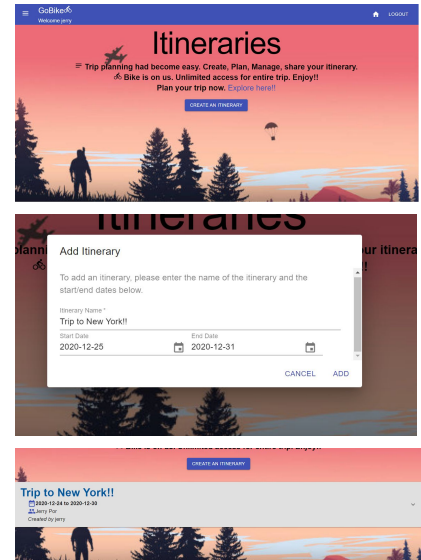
GoBike
Welcome jerry
LOGOUT

Itineraries

Trip planning had become easy. Create, Plan, Manage, share your itinerary.
Bike is on us. Unlimited access for entire trip. Enjoy!!
Plan your trip now. Explore here!!

CREATE AN ITINERARY

Itineraries
planni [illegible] your itinerary.

Add Itinerary

To add an itinerary, please enter the name of the itinerary and the start/end dates below.

Itinerary Name *
Trip to New York!!

Start Date
2020-12-25

End Date
2020-12-31

CANCEL
ADD

Bike is on us. Unlimited access for entire trip. Enjoy!!

CREATE AN ITINERARY

Trip to New York!!
2020-12-24 to 2020-12-30
Jerry Por
Created by jerry